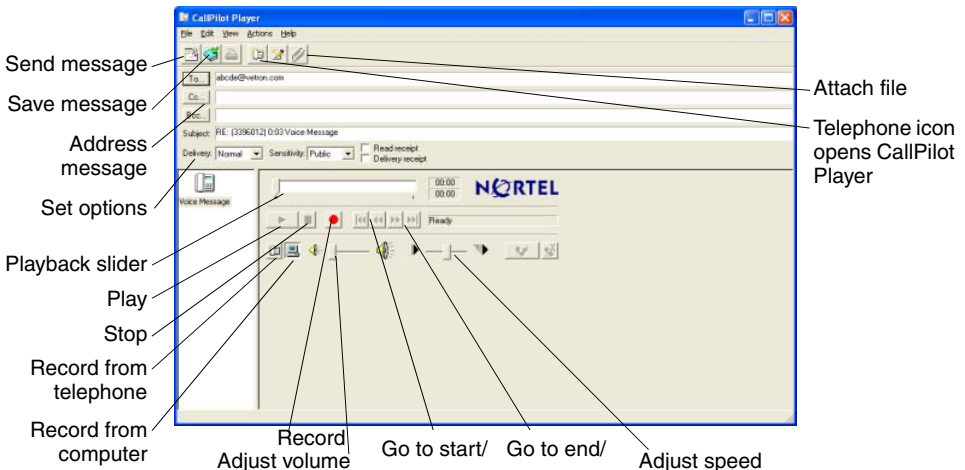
CallPilot Player

File Edit View Actions Help

To... abcde@vetron.com

Cc...

Bcc...

Subject: RE: (3396812) 0:03 Voice Message

Delivery: Normal Sensitivity: Public Read receipt Delivery receipt

Voice Message

00:00
00:00

NORTEL

Ready

Send message

Save message

Address message

Set options

Playback slider

Play

Stop

Record from telephone

Record from computer

Record

Adjust volume

Go to start/

Go to end/

Adjust speed

Attach file

Telephone icon opens CallPilot Player